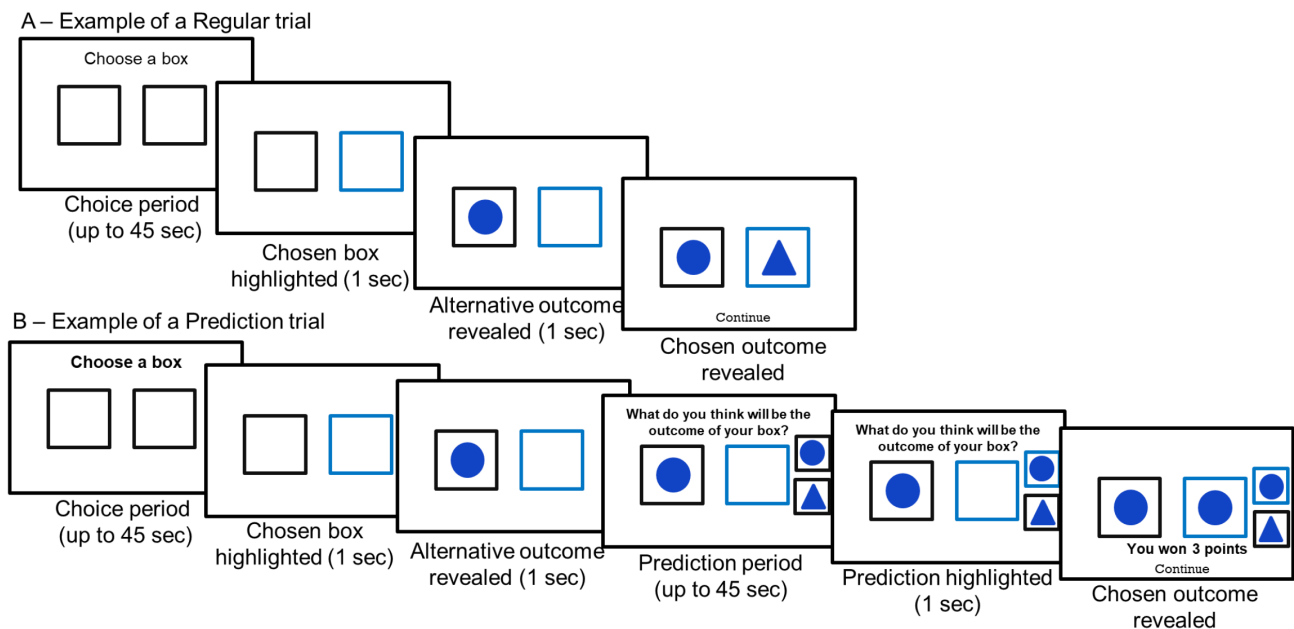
A – Example of a Regular trial

Choose a box

Choice period (up to 45 sec)

Chosen box highlighted (1 sec)

Alternative outcome revealed (1 sec)

Continue

Chosen outcome revealed

B – Example of a Prediction trial

Choose a box

Choice period (up to 45 sec)

Chosen box highlighted (1 sec)

Alternative outcome revealed (1 sec)

What do you think will be the outcome of your box?

Prediction period (up to 45 sec)

What do you think will be the outcome of your box?

Prediction highlighted (1 sec)

You won 3 points

Continue

Chosen outcome revealed